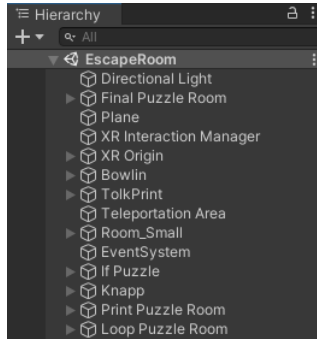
Hierarchy

+ ▾ All

EscapeRoom
Directional Light
Final Puzzle Room
Plane
XR Interaction Manager
XR Origin
Bowlin
TolkPrint
Teleportation Area
Room_Small
EventSystem
If Puzzle
Knapp
Print Puzzle Room
Loop Puzzle Room